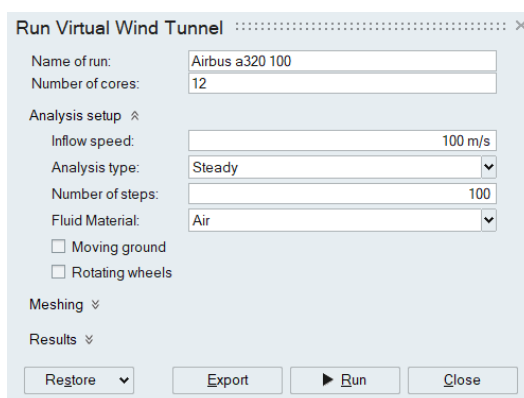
Run Virtual Wind Tunnel

Name of run: Airbus a320 100
Number of cores: 12

Analysis setup

Inflow speed: 100 m/s
Analysis type: Steady
Number of steps: 100
Fluid Material: Air

Moving ground
Rotating wheels

Meshing

Results

Restore
Export
Run
Close